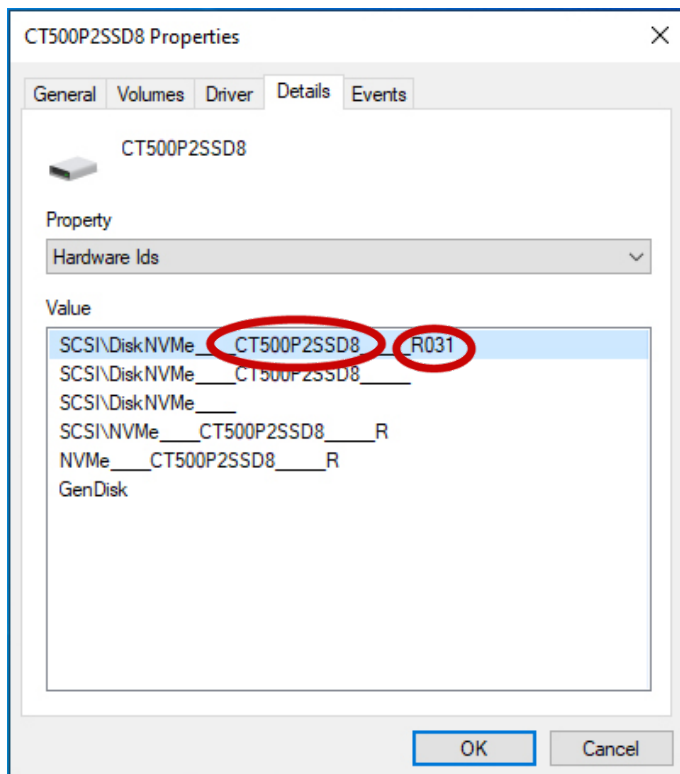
CT500P2SSD8 Properties

×

General Volumes Driver Details Events

CT500P2SSD8

Property

Hardware Ids

Value

SCSI\DiskNVMe____CT500P2SSD8_____R031
SCSI\DiskNVMe____CT500P2SSD8_____
SCSI\DiskNVMe____
SCSI\NVMe____CT500P2SSD8_____R
NVMe____CT500P2SSD8_____R
GenDisk

OK Cancel